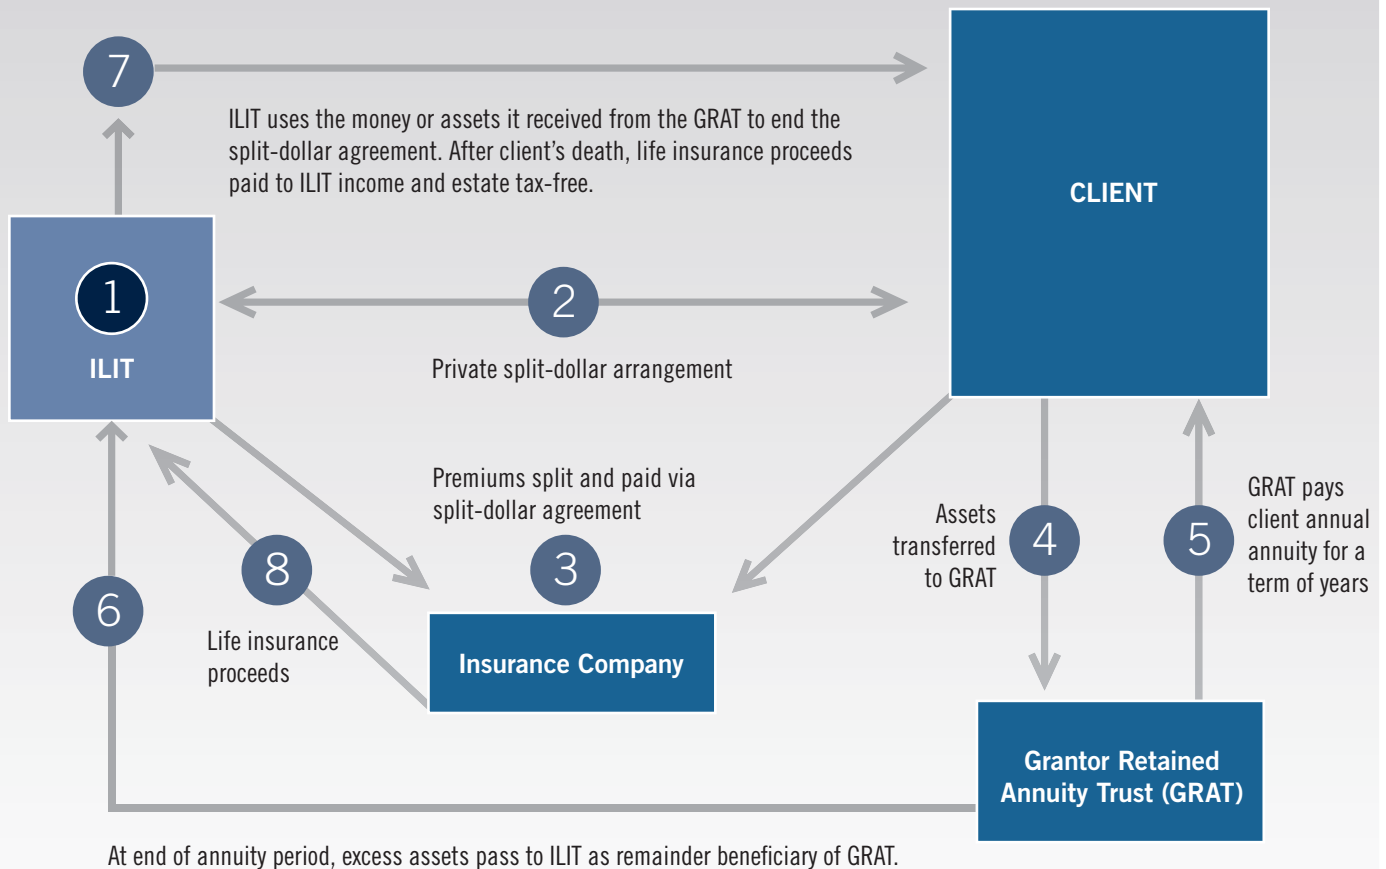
7

ILIT uses the money or assets it received from the GRAT to end the split-dollar agreement. After client's death, life insurance proceeds paid to ILIT income and estate tax-free.

CLIENT

1

ILIT

2

Private split-dollar arrangement

Premiums split and paid via split-dollar agreement

3

Assets transferred to GRAT

4

5

GRAT pays client annual annuity for a term of years

8

Life insurance proceeds

6

Insurance Company

Grantor Retained Annuity Trust (GRAT)

At end of annuity period, excess assets pass to ILIT as remainder beneficiary of GRAT.